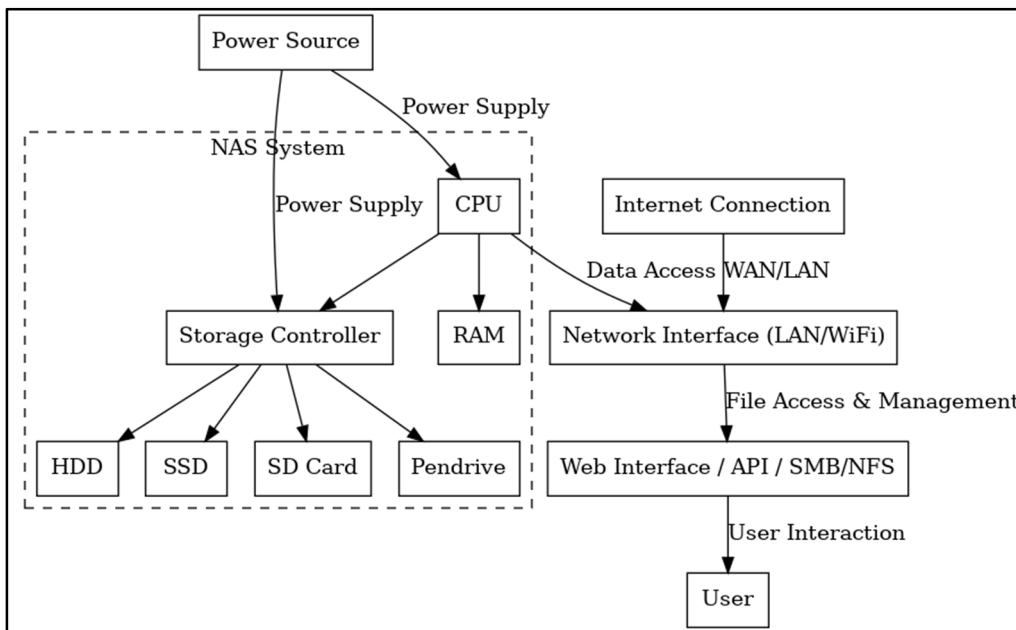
Power Source

Power Supply

NAS System

Power Supply

CPU

Internet Connection

Data Access

WAN/LAN

Storage Controller

RAM

Network Interface (LAN/WiFi)

File Access & Management

HDD

SSD

SD Card

Pendrive

Web Interface / API / SMB/NFS

User Interaction

User